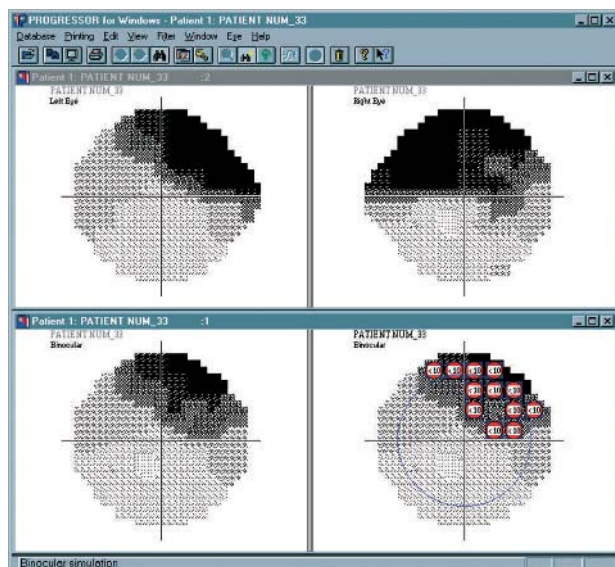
PROGRESSOR for Windows - Patient 1: PATIENT NUM_33

Database Printing Edit View Filter Window Eye Help

Patient 1: PATIENT NUM_33 :2

PATIENT NUM_33
Left Eye

PATIENT NUM_33
Right Eye

Patient 1: PATIENT NUM_33 :1

PATIENT NUM_33
Binocular

PATIENT NUM_33
Binocular

<10 <10 <10 <10 <10 <10 <10 <10 <10 <10 <10 <10 <10

Binocular simulation